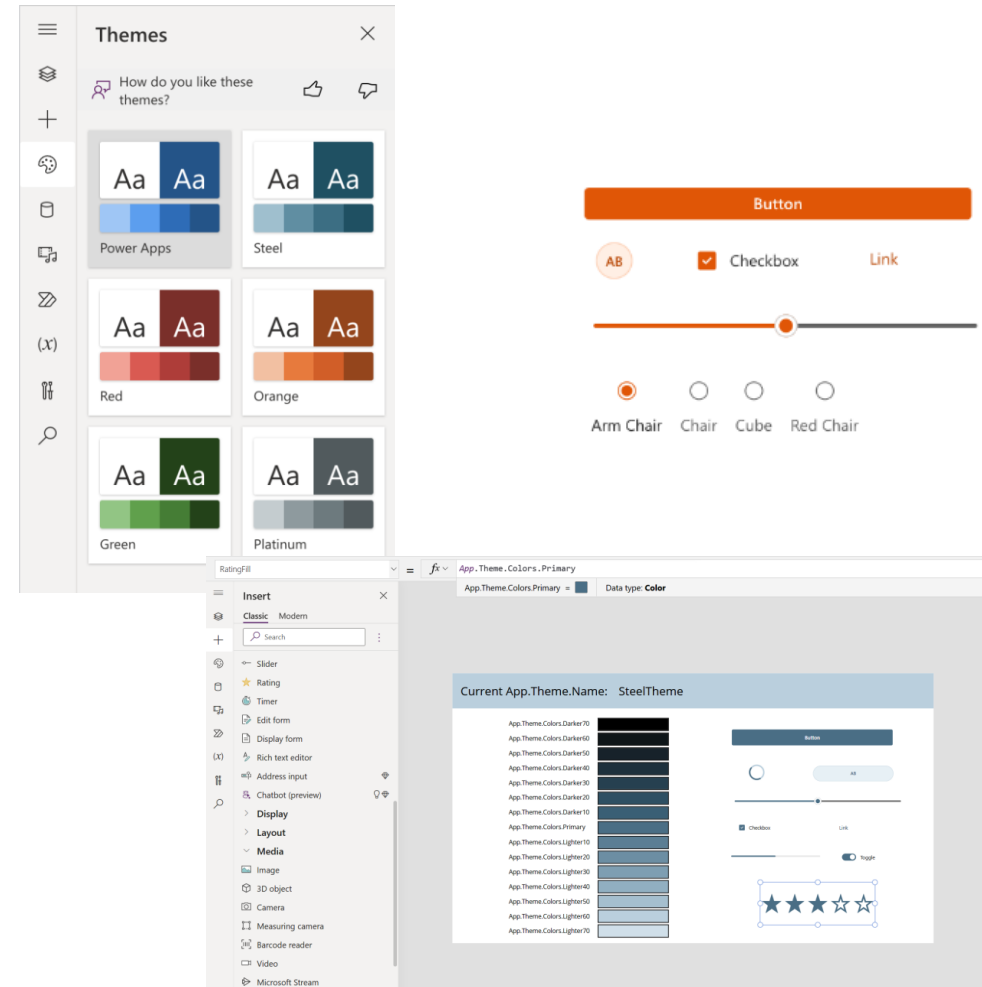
Themes

How do you like these themes?

Aa Aa
Power Apps

Aa Aa
Steel

Aa Aa
Red

Aa Aa
Orange

Aa Aa
Green

Aa Aa
Platinum

Button

AB

Checkbox

Link

Arm Chair Chair Cube Red Chair

RatingFill

= $fx$ App.Theme.Colors.Primary

App.Theme.Colors.Primary = Data type: Color

Insert

Classic Modern

Search

Slider
Rating
Timer
Edit form
Display form
Rich text editor
Address input
Chatbot (preview)
Display
Layout
Media
Image
3D object
Camera
Measuring camera
Barcode reader
Video
Microsoft Stream

Current App.Theme.Name: SteelTheme

App.Theme.Colors.Darker70
App.Theme.Colors.Darker60
App.Theme.Colors.Darker50
App.Theme.Colors.Darker40
App.Theme.Colors.Darker30
App.Theme.Colors.Darker20
App.Theme.Colors.Darker10
App.Theme.Colors.Primary
App.Theme.Colors.Lighter10
App.Theme.Colors.Lighter20
App.Theme.Colors.Lighter30
App.Theme.Colors.Lighter40
App.Theme.Colors.Lighter50
App.Theme.Colors.Lighter60
App.Theme.Colors.Lighter70

Button

All

Checkbox

Link

Toggle